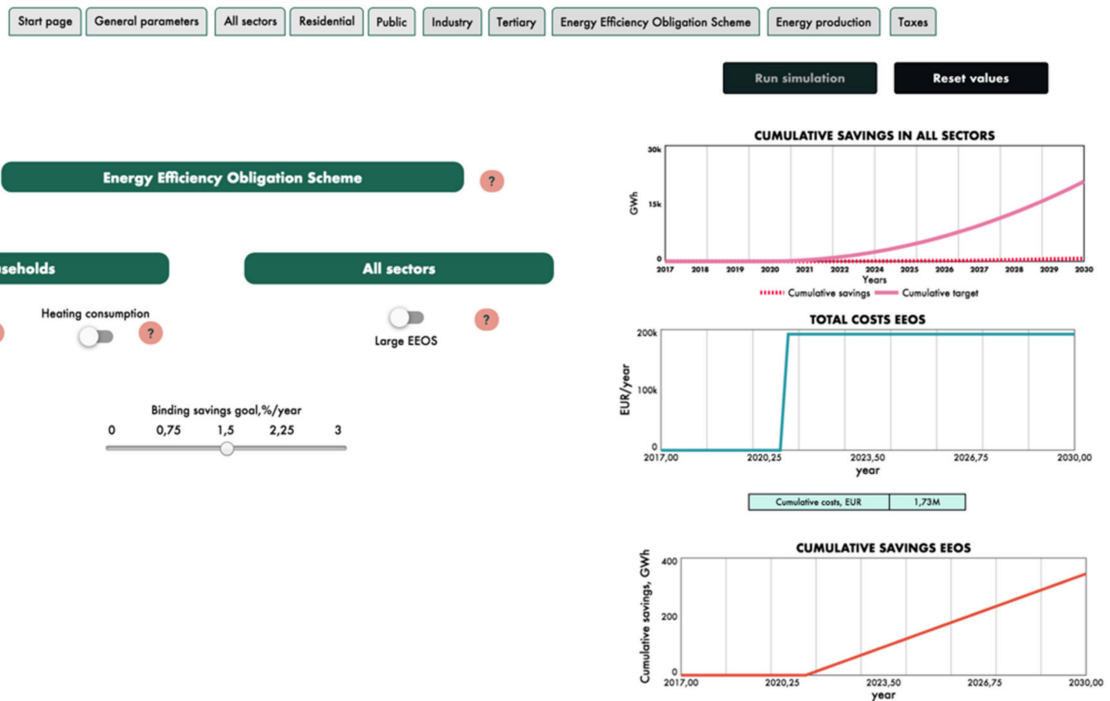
Start page General parameters All sectors Residential Public Industry Tertiary Energy Efficiency Obligation Scheme Energy production Taxes

Run simulation Reset values

Energy Efficiency Obligation Scheme ?

seholds

All sectors

Heating consumption ?

?

Large EEOS ?

Binding savings goal,%/year
0 0,75 1,5 2,25 3

CUMULATIVE SAVINGS IN ALL SECTORS
GWh
30k
15k
0
2017 2018 2019 2020 2021 2022 2024 2025 2026 2027 2028 2029 2030
Years
Cumulative savings Cumulative target

TOTAL COSTS EEOS
EUR/year
200k
100k
0
2017,00 2020,25 2023,50 2026,75 2030,00
year

| Cumulative costs, EUR | 1,73M |
|---|---|

CUMULATIVE SAVINGS EEOS
Cumulative savings, GWh
400
200
0
2017,00 2020,25 2023,50 2026,75 2030,00
year